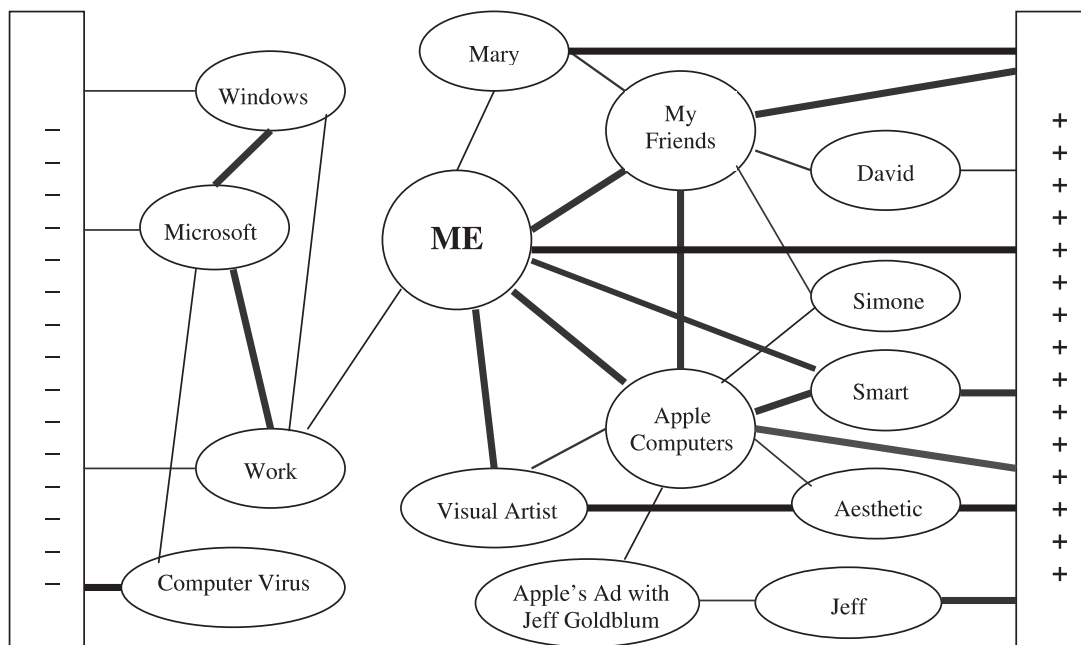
–
–
–
–
–
–
–
–
–
–
–
–
–
–
–

Windows

Microsoft

Work

Computer Virus

Mary

ME

My Friends

David

Simone

Smart

Apple Computers

Visual Artist

Aesthetic

Apple's Ad with Jeff Goldblum

Jeff

+
+
+
+
+
+
+
+
+
+
+
+
+
+
+